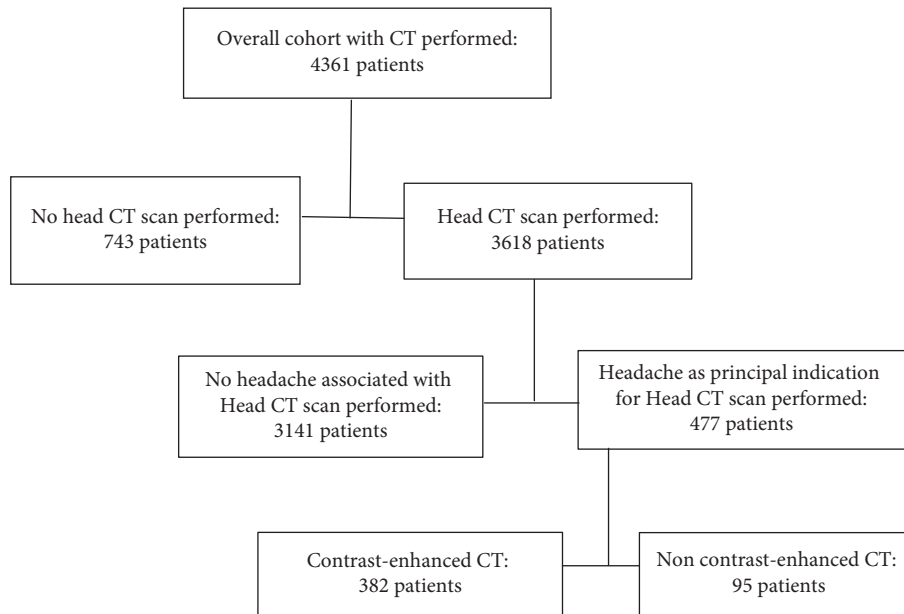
Overall cohort with CT performed:
4361 patients

No head CT scan performed:
743 patients

Head CT scan performed:
3618 patients

No headache associated with
Head CT scan performed:
3141 patients

Headache as principal indication
for Head CT scan performed:
477 patients

Contrast-enhanced CT:
382 patients

Non contrast-enhanced CT:
95 patients